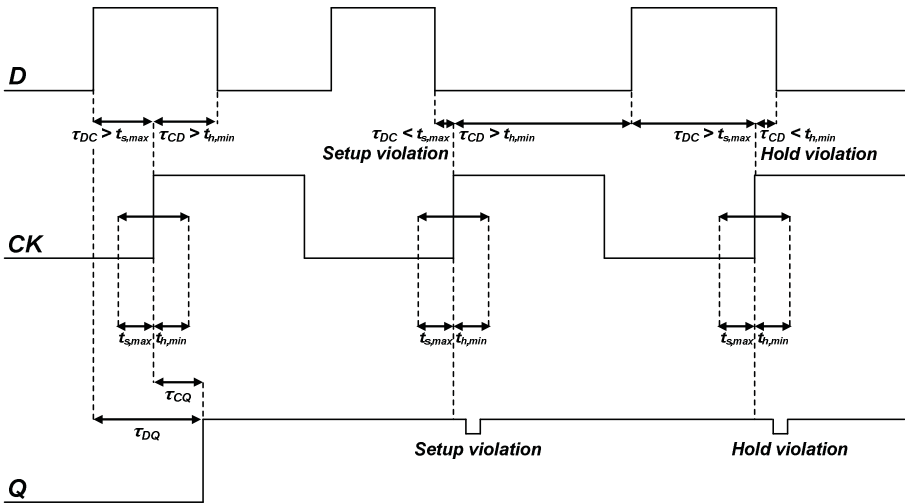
D

$\tau_{DC} > t_{s,max}$ $\tau_{CD} > t_{h,min}$

$\tau_{DC} < t_{s,max}$ $\tau_{CD} > t_{h,min}$

Setup violation

$\tau_{DC} > t_{s,max}$ $\tau_{CD} < t_{h,min}$

Hold violation

CK

$t_{s,max}$ $t_{h,min}$

$t_{s,max}$ $t_{h,min}$

$t_{s,max}$ $t_{h,min}$

$\tau_{CQ}$

$\tau_{DQ}$

Setup violation

Hold violation

Q